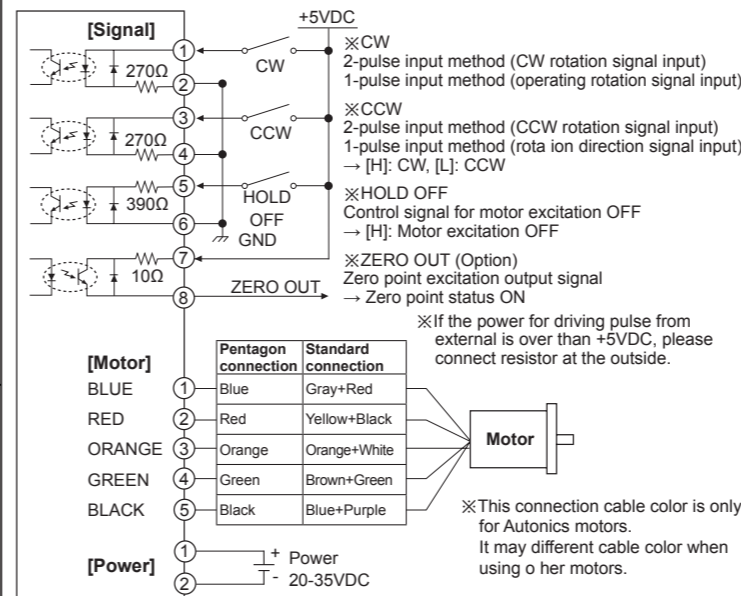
[Signal]

270Ω
270Ω
390Ω
10Ω

1 2 3 4 5 6 7 8

CW
CCW
HOLD OFF
GND
ZERO OUT

+5VDC

※CW
2-pulse input method (CW rotation signal input)
1-pulse input method (operating rotation signal input)

※CCW
2-pulse input method (CCW rotation signal input)
1-pulse input method (rota ion direction signal input)
→ [H]: CW, [L]: CCW

※HOLD OFF
Control signal for motor excitation OFF
→ [H]: Motor excitation OFF

※ZERO OUT (Option)
Zero point excitation output signal
→ Zero point status ON

※If the power for driving pulse from external is over than +5VDC, please connect resistor at the outside.

[Motor]

| | | Pentagon connection | Standard connection |
|---|---|---|---|
| BLUE | 1 | Blue | Gray+Red |
| RED | 2 | Red | Yellow+Black |
| ORANGE | 3 | Orange | Orange+White |
| GREEN | 4 | Green | Brown+Green |
| BLACK | 5 | Black | Blue+Purple |

Motor

※This connection cable color is only for Autonics motors.
It may different cable color when using o her motors.

[Power]
1 2
+ Power
- 20-35VDC